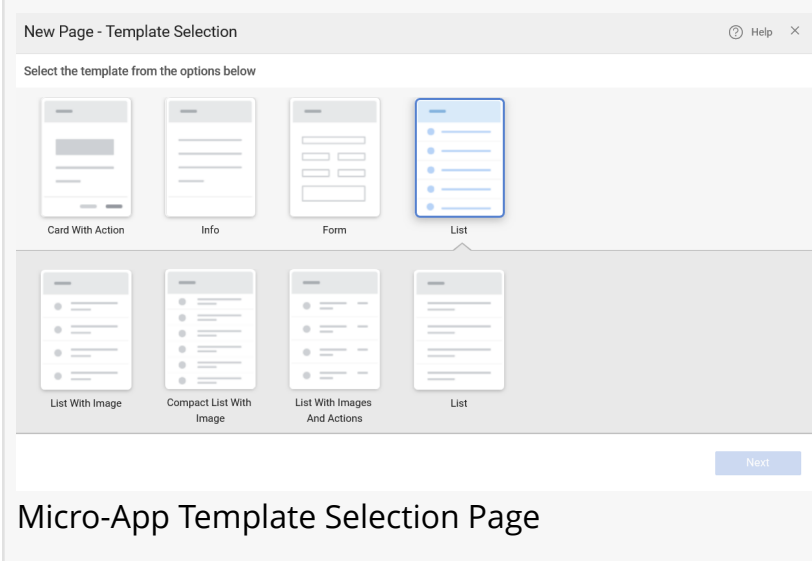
New Page - Template Selection

Help ×

Select the template from the options below

Card With Action

Info

Form

List

List With Image

Compact List With Image

List With Images And Actions

List

Next

Micro-App Template Selection Page